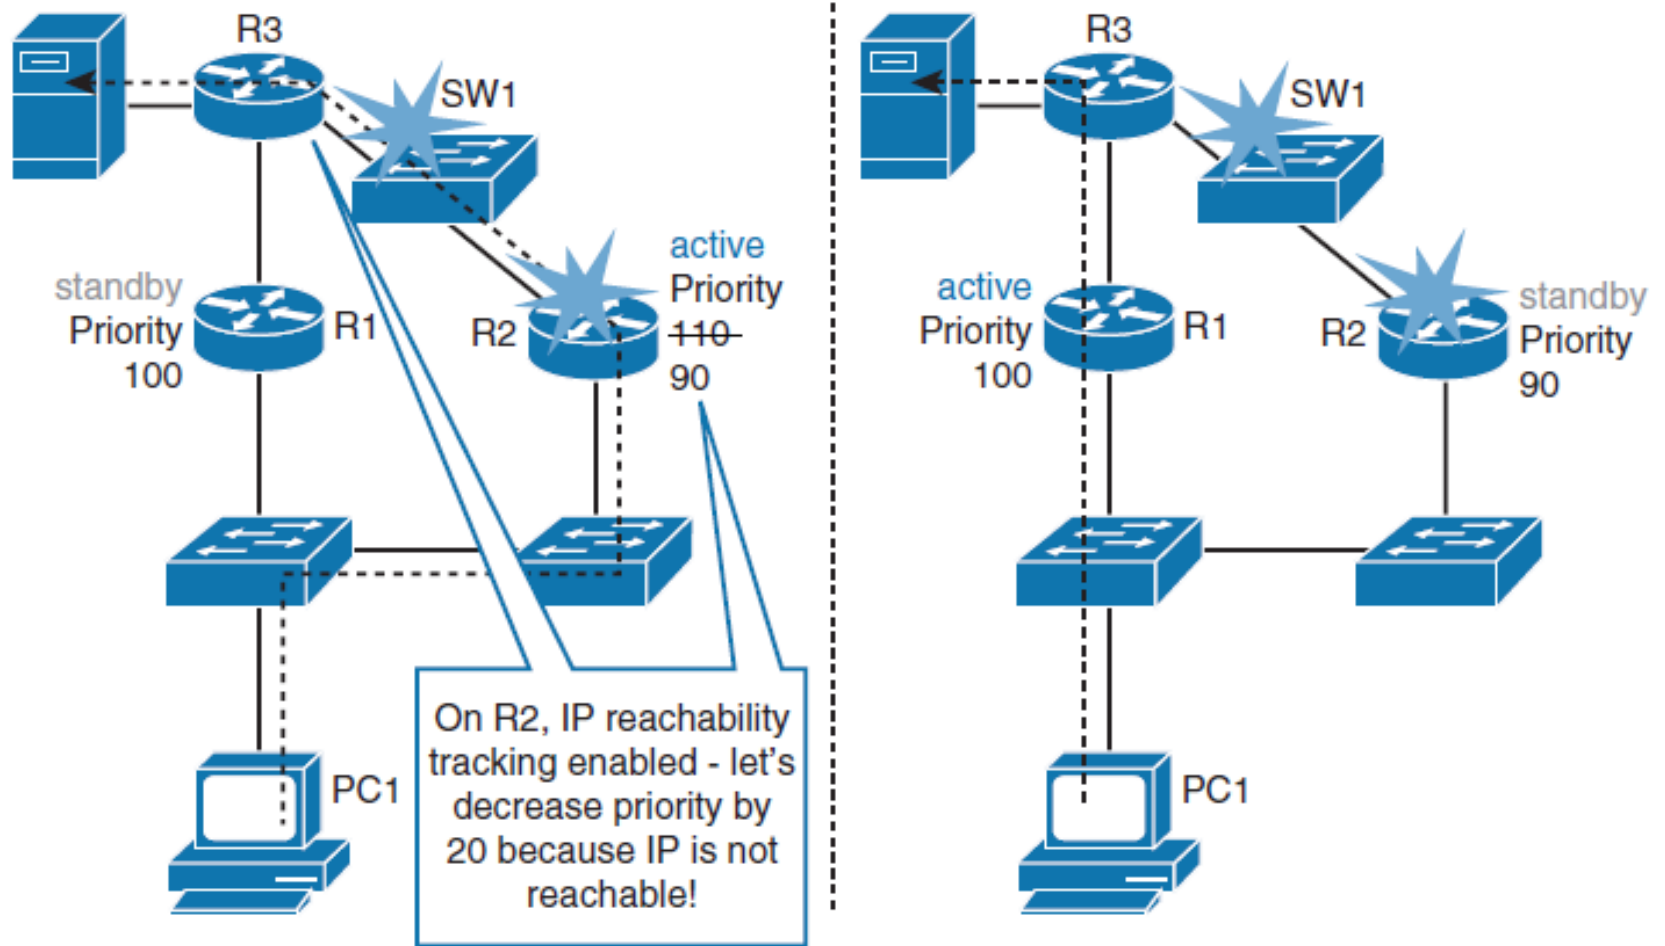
R3

SW1

standby
Priority
100

R1

R2

active
Priority
~~110~~
90

PC1

On R2, IP reachability tracking enabled - let's decrease priority by 20 because IP is not reachable!

R3

SW1

active
Priority
100

R1

R2

standby
Priority
90

PC1